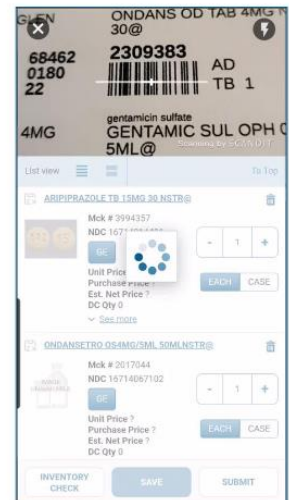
GLEN
ONDANS OD TAB 4MG
30@
68462
0180
22
2309383
AD
TB 1
gentamicin sulfate
4MG
GENTAMIC SUL OPH O
5ML@
Scanning by SCANDIT

List view
To Top

ARIPIPRAZOLE TB 15MG 30 NSTR@
Mck # 3994357
NDC 1671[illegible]
GE
Unit Price
Purchase Price ?
Est. Net Price ?
DC Qty 0
See more
-
1
+
EACH
CASE

ONDANSETRO OS4MG/5ML 50MLNSTR@
Mck # 2017044
NDC 16714067102
GE
Unit Price ?
Purchase Price ?
Est. Net Price ?
DC Qty 0
-
1
+
EACH
CASE

INVENTORY CHECK
SAVE
SUBMIT